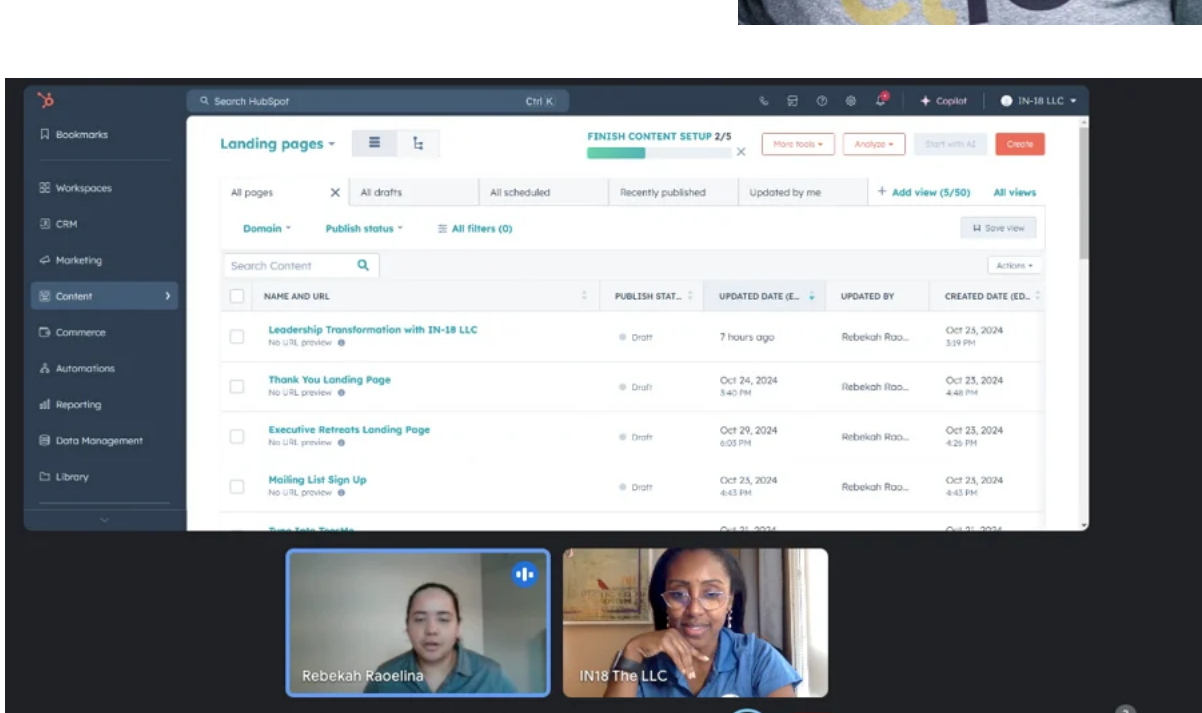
Search HubSpot Ctrl K

Copilot IN-18 LLC

Bookmarks
Workspaces
CRM
Marketing
Content
Commerce
Automations
Reporting
Data Management
Library

Landing pages

FINISH CONTENT SETUP 2/5

More tools Analyze Start with AI Create

All pages | All drafts | All scheduled | Recently published | Updated by me | + Add view (5/50) | All views

Domain | Publish status | All filters (0) | Save view

Search Content | Actions

| NAME AND URL | PUBLISH STAT... | UPDATED DATE (E... | UPDATED BY | CREATED DATE (ED... |
|---|---|---|---|---|
| Leadership Transformation with IN-18 LLC No URL preview | Draft | 7 hours ago | Rebekah Rao... | Oct 23, 2024 3:19 PM |
| Thank You Landing Page No URL preview | Draft | Oct 24, 2024 3:40 PM | Rebekah Rao... | Oct 23, 2024 4:48 PM |
| Executive Retreats Landing Page No URL preview | Draft | Oct 29, 2024 6:03 PM | Rebekah Rao... | Oct 23, 2024 4:26 PM |
| Mailing List Sign Up No URL preview | Draft | Oct 23, 2024 4:43 PM | Rebekah Rao... | Oct 23, 2024 4:43 PM |

Rebekah Raoelina
IN18 The LLC